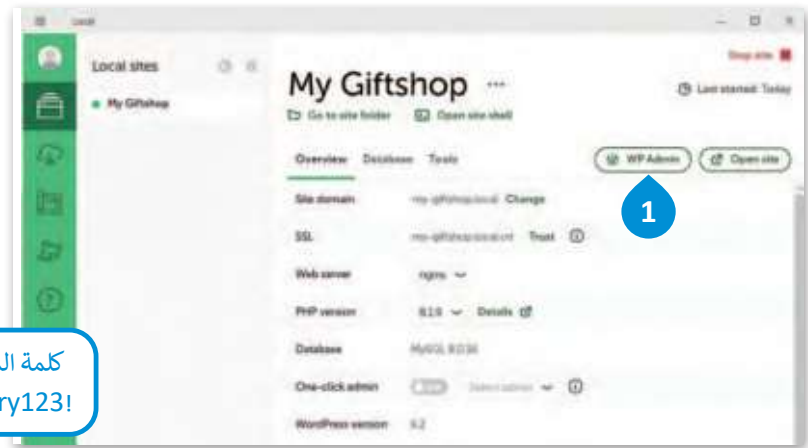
Local

Local sites

My Giftshop

My Giftshop ···

Go to site folder  Open site shell

Stop site

Last started: Today

Overview  Database  Tools

WP Admin  Open site

1

Site domain  my-giftshop.local  Change

SSL  my-giftshop.local.crt  Trust

Web server  nginx

PHP version  8.1.9  Details

Database  MySQL 8.0.16

One-click admin  Select admin

WordPress version  6.2

كلمة ال
ry123!